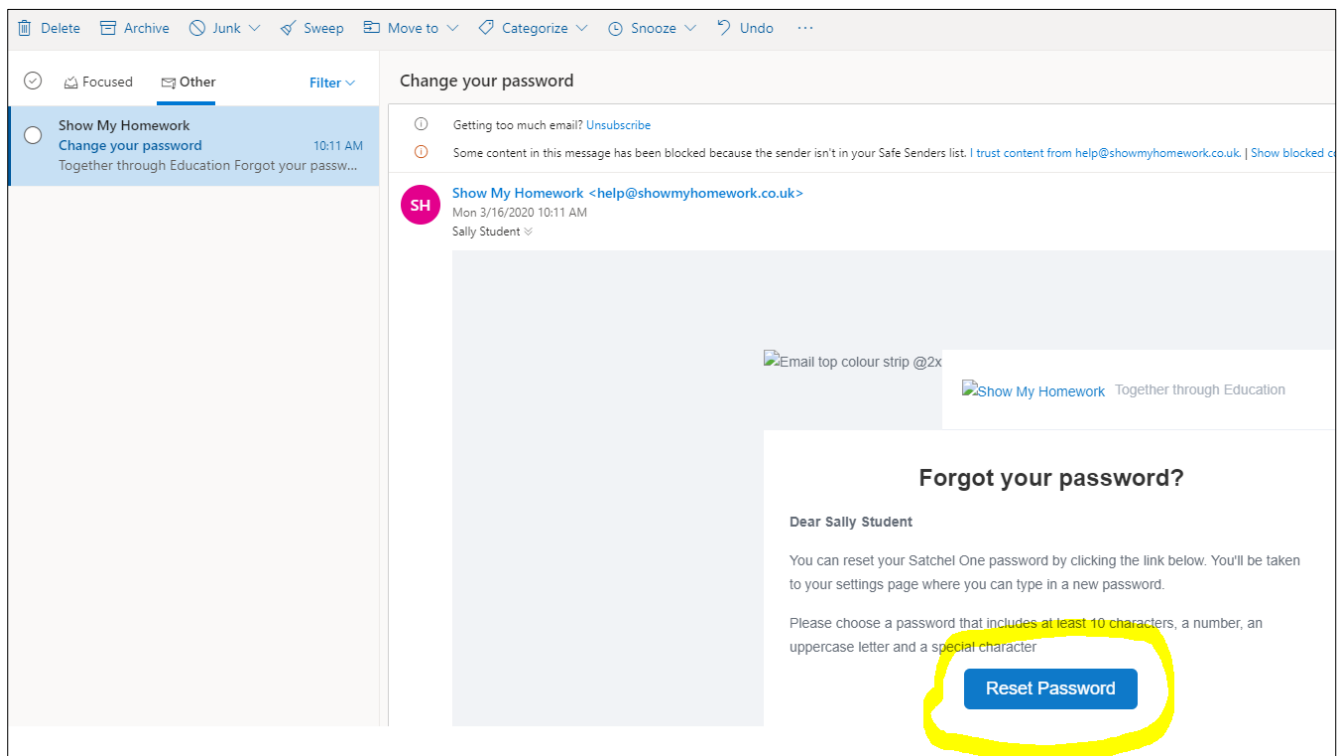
Delete Archive Junk Sweep Move to Categorize Snooze Undo ···

Focused Other Filter

Show My Homework
Change your password 10:11 AM
Together through Education Forgot your passw...

Change your password

Getting too much email? Unsubscribe

Some content in this message has been blocked because the sender isn't in your Safe Senders list. I trust content from help@showmyhomework.co.uk. | Show blocked c

SH
Show My Homework <help@showmyhomework.co.uk>
Mon 3/16/2020 10:11 AM
Sally Student

Email top colour strip @2x

Show My Homework Together through Education

Forgot your password?

Dear Sally Student

You can reset your Satchel One password by clicking the link below. You'll be taken to your settings page where you can type in a new password.

Please choose a password that includes at least 10 characters, a number, an uppercase letter and a special character

Reset Password